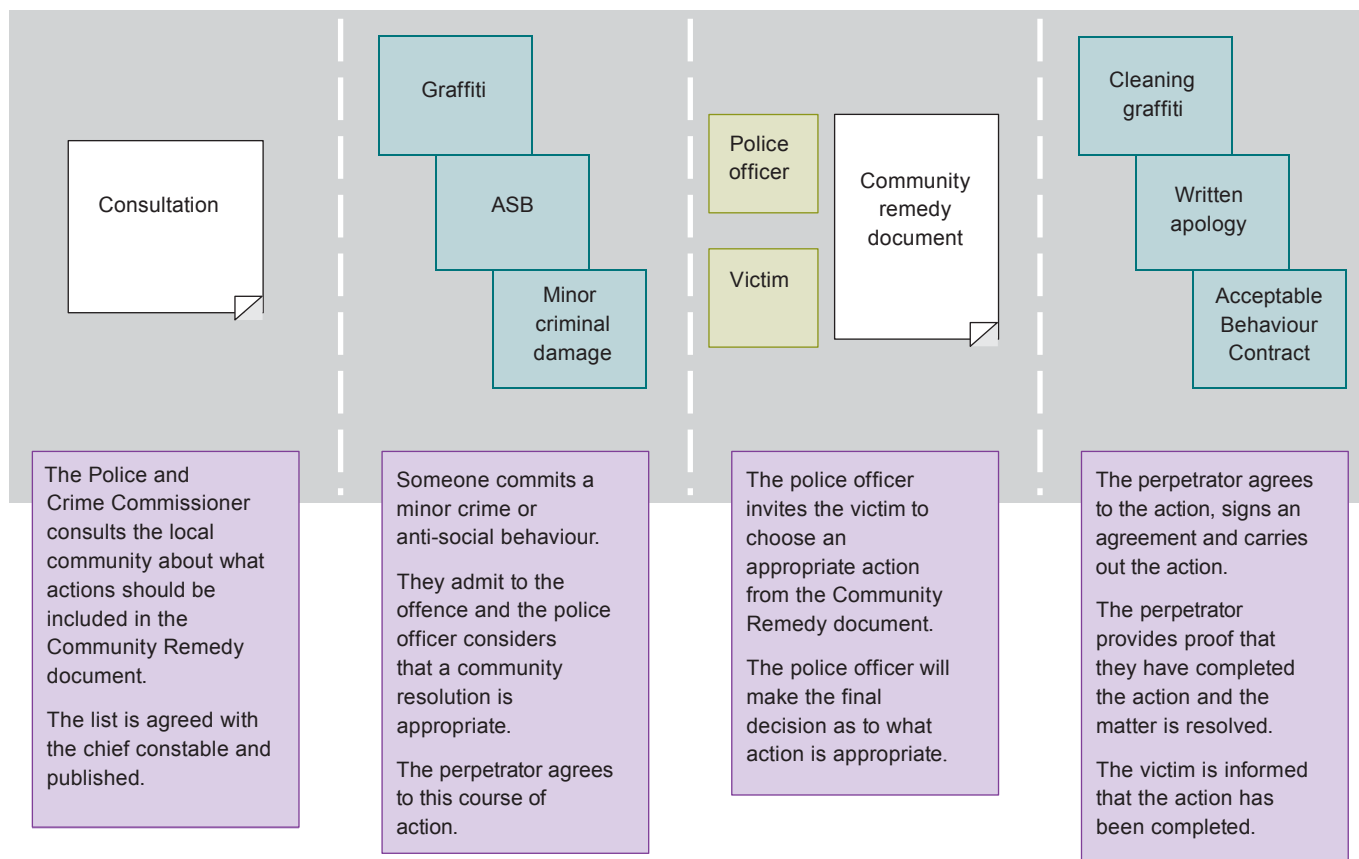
Consultation

The Police and Crime Commissioner consults the local community about what actions should be included in the Community Remedy document.

The list is agreed with the chief constable and published.

Graffiti

ASB

Minor criminal damage

Someone commits a minor crime or anti-social behaviour.

They admit to the offence and the police officer considers that a community resolution is appropriate.

The perpetrator agrees to this course of action.

Police officer

Victim

Community remedy document

The police officer invites the victim to choose an appropriate action from the Community Remedy document.

The police officer will make the final decision as to what action is appropriate.

Cleaning graffiti

Written apology

Acceptable Behaviour Contract

The perpetrator agrees to the action, signs an agreement and carries out the action.

The perpetrator provides proof that they have completed the action and the matter is resolved.

The victim is informed that the action has been completed.